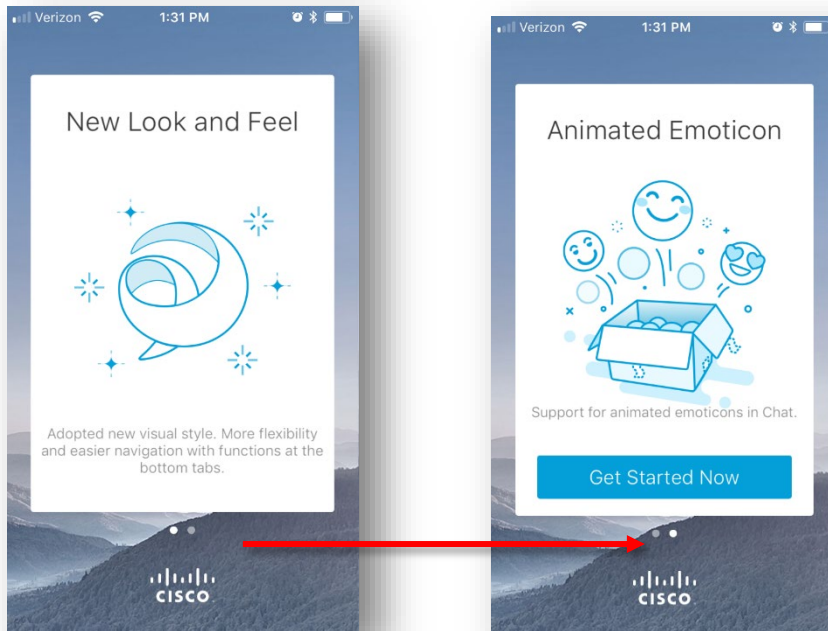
Verizon 1:31 PM

New Look and Feel

Adopted new visual style. More flexibility and easier navigation with functions at the bottom tabs.

cisco

Verizon 1:31 PM

Animated Emoticon

Support for animated emoticons in Chat.

Get Started Now

cisco